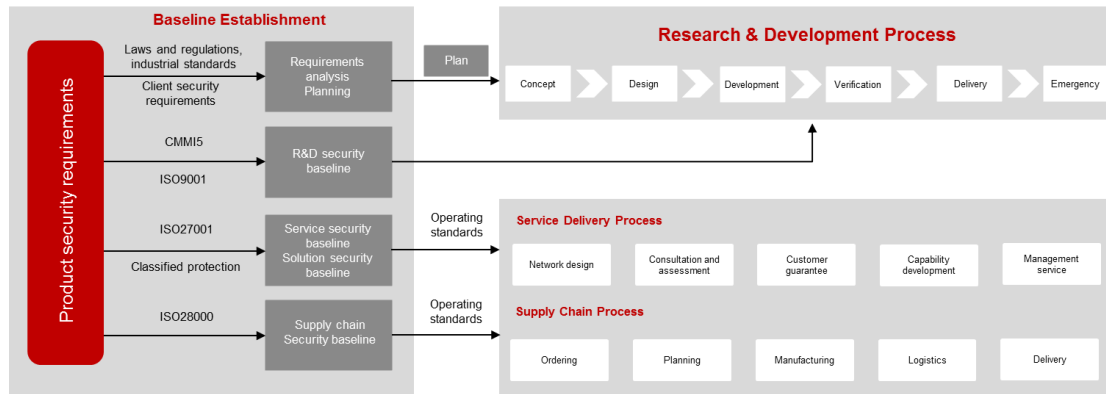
Baseline Establishment

Product security requirements

Laws and regulations, industrial standards

Client security requirements

Requirements analysis Planning

Plan

Research & Development Process

Concept

Design

Development

Verification

Delivery

Emergency

CMMI5

ISO9001

R&D security baseline

ISO27001

Classified protection

Service security baseline Solution security baseline

Operating standards

Service Delivery Process

Network design

Consultation and assessment

Customer guarantee

Capability development

Management service

ISO28000

Supply chain Security baseline

Operating standards

Supply Chain Process

Ordering

Planning

Manufacturing

Logistics

Delivery